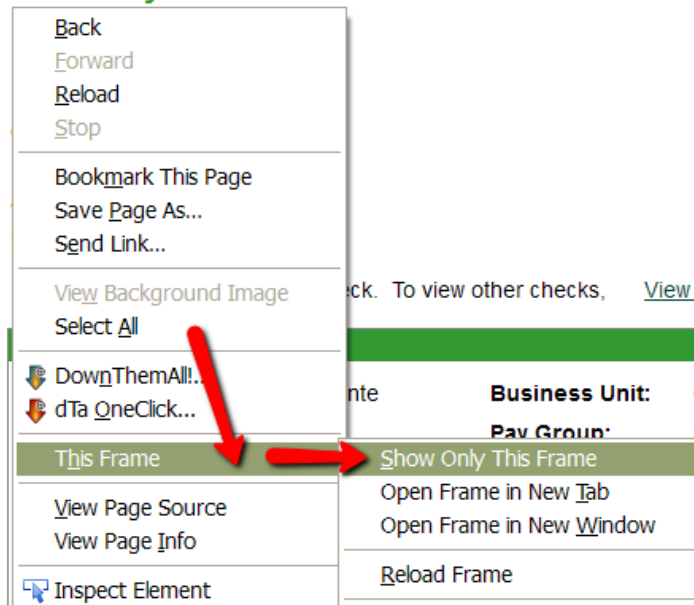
Back
Forward
Reload
Stop

Bookmark This Page
Save Page As...
Send Link...

View Background Image
Select All

DownThemAll!...
dTa OneClick...

This Frame

View Page Source
View Page Info

Inspect Element

ck. To view other checks, View

nte

Business Unit:

Pay Group:

Show Only This Frame
Open Frame in New Tab
Open Frame in New Window

Reload Frame